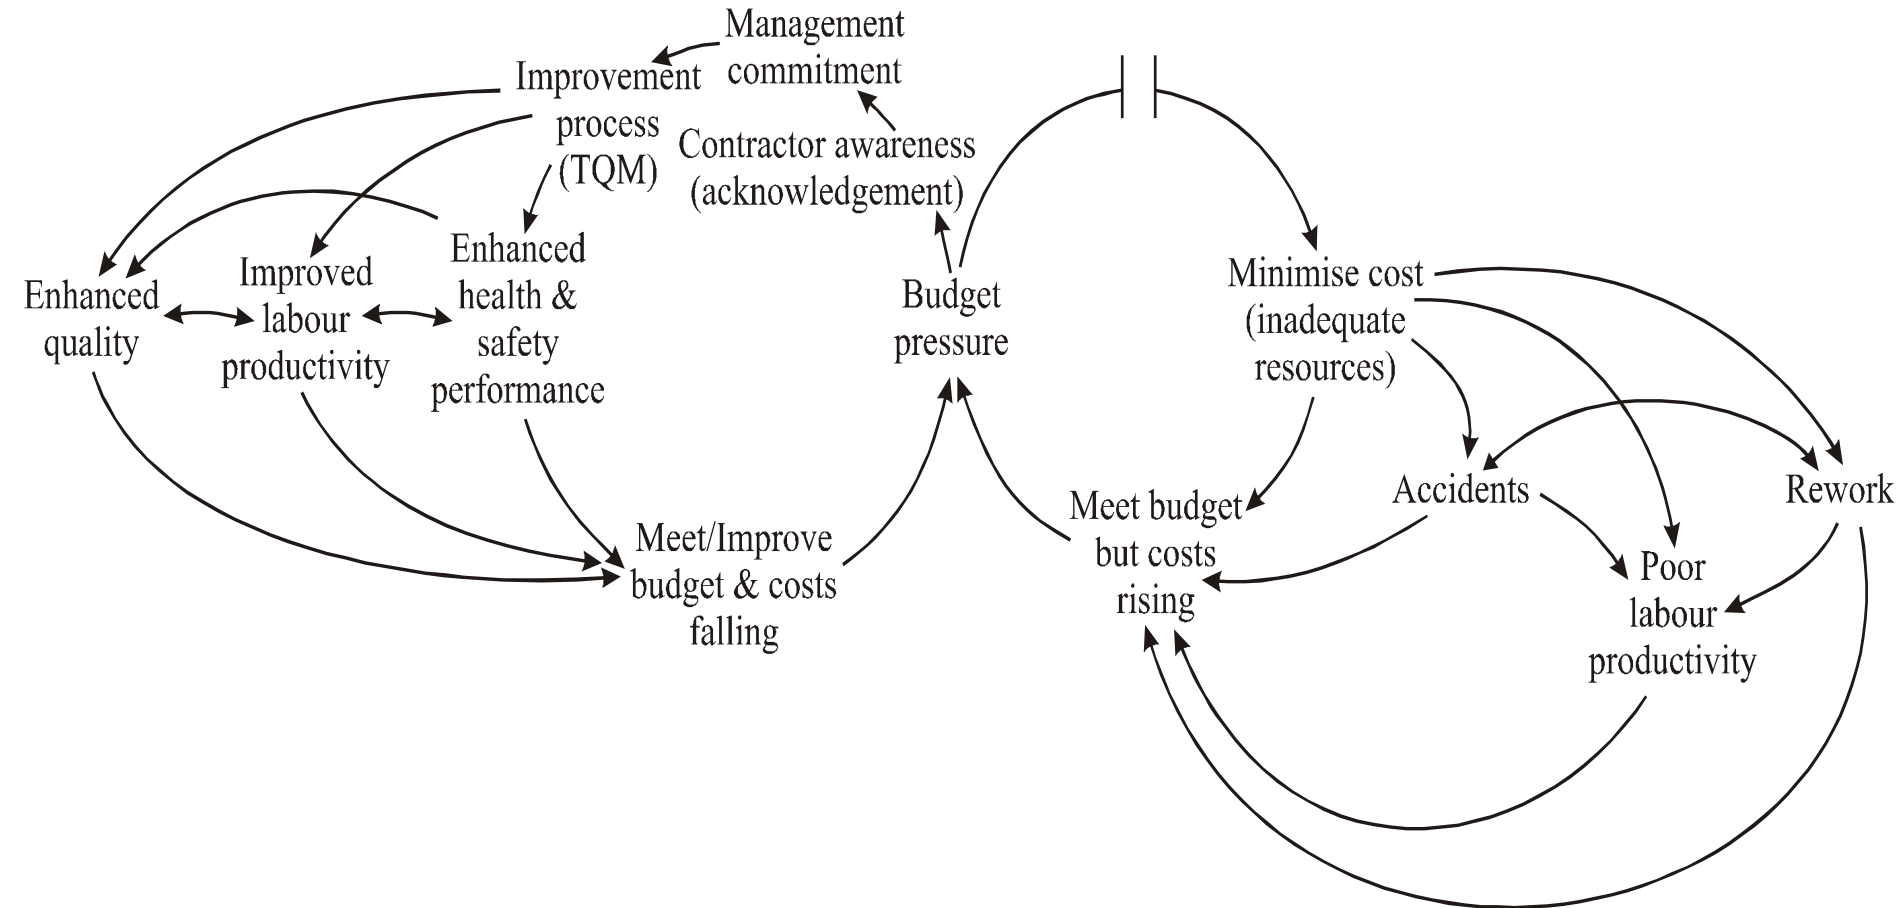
Management commitment

Improvement process (TQM)

Contractor awareness (acknowledgement)

Enhanced quality

Improved labour productivity

Enhanced health & safety performance

Budget pressure

Minimise cost (inadequate resources)

Accidents

Rework

Meet/Improve budget & costs falling

Meet budget but costs rising

Poor labour productivity